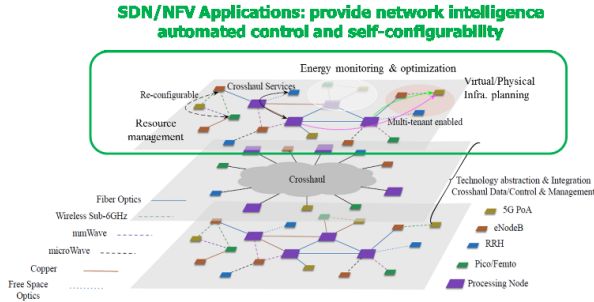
SDN/NFV Applications: provide network intelligence automated control and self-configurability

Energy monitoring & optimization

Re-configurable

Crosshaul Services

Virtual/Physical Infra. planning

Resource management

Multi-tenant enabled

Crosshaul

Technology abstraction & Integration Crosshaul Data/Control & Management

Fiber Optics

Wireless Sub-6GHz

mmWave

microWave

Copper

Free Space Optics

5G PoA

eNodeB

RRH

Pico/Femto

Processing Node